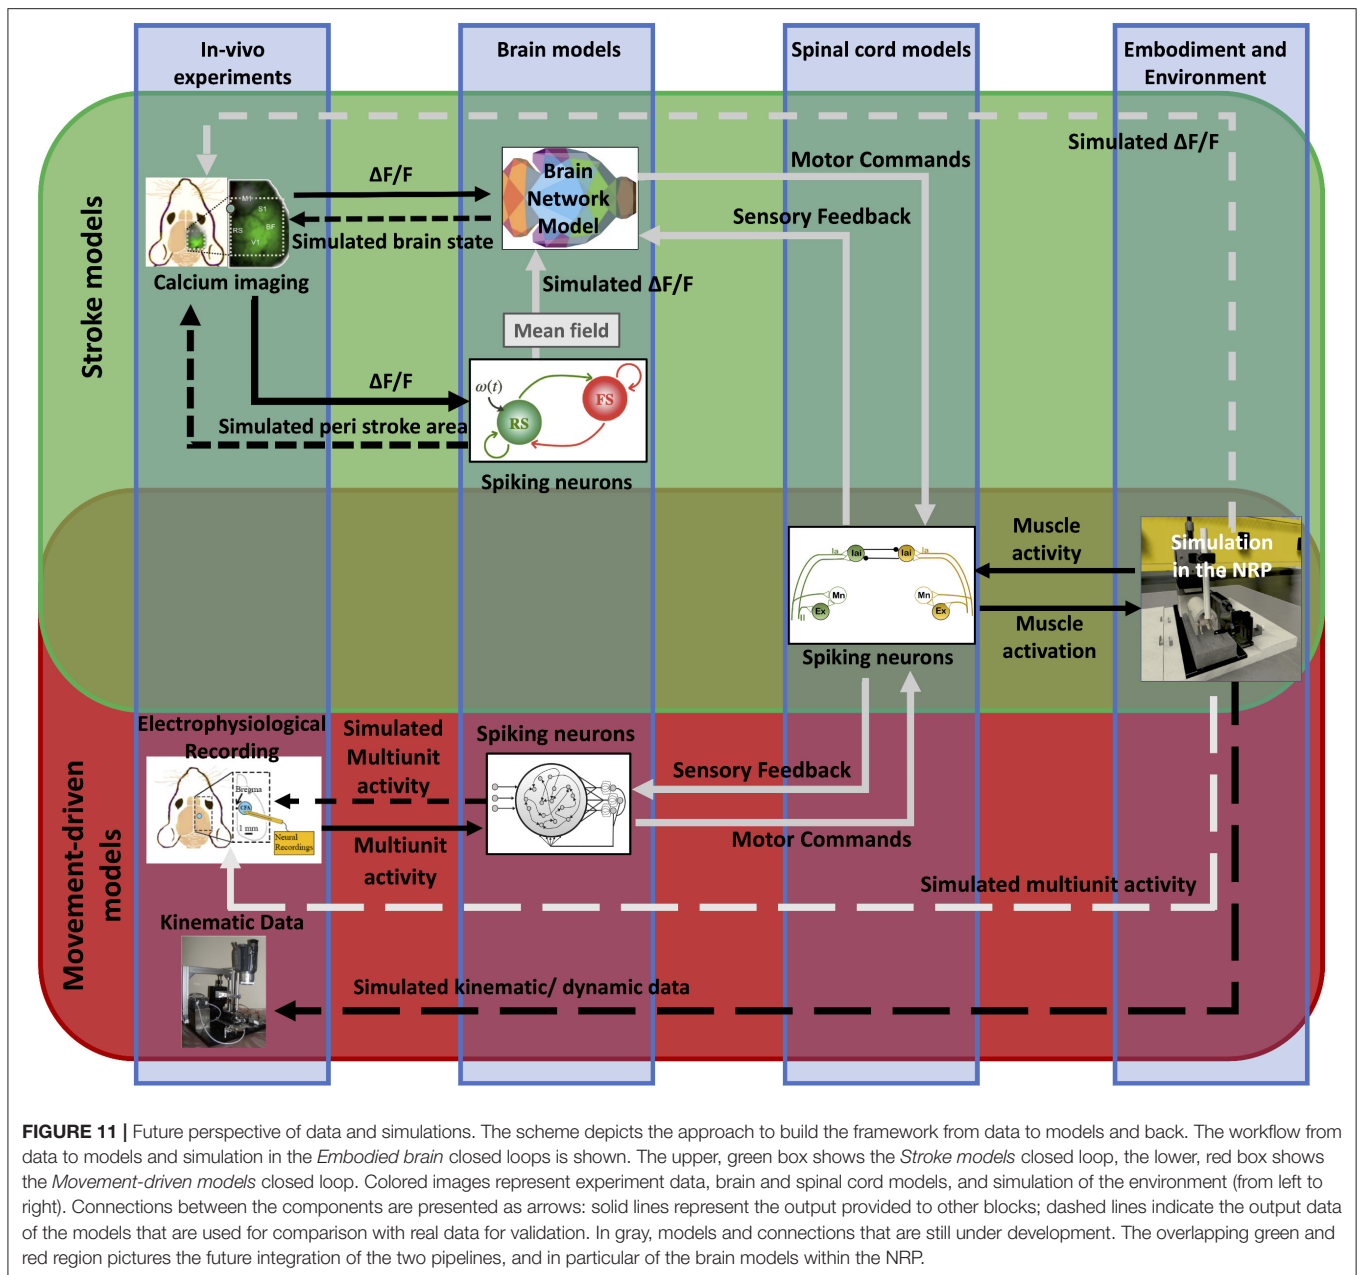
In-vivo experiments

Brain models

Spinal cord models

Embodiment and Environment

Stroke models

Simulated ΔF/F

Motor Commands

ΔF/F

Brain Network Model

Sensory Feedback

Simulated brain state

M1 S1 RS BF V1

Calcium imaging

Simulated ΔF/F

Mean field

ΔF/F

$\omega(t)$

RS

FS

Simulated peri stroke area

Spiking neurons

Muscle activity

Simulation in the NRP

Ia Iai Iai Ia

Mn Mn

Ex Ex

Muscle activation

Spiking neurons

Electrophysiological Recording

Simulated Multiunit activity

Spiking neurons

Bregma

CFA

1 mm

Neural Recordings

Sensory Feedback

Multiunit activity

Motor Commands

Movement-driven models

Simulated multiunit activity

Kinematic Data

Simulated kinematic/ dynamic data

**FIGURE 11 |** Future perspective of data and simulations. The scheme depicts the approach to build the framework from data to models and back. The workflow from data to models and simulation in the *Embodied brain* closed loops is shown. The upper, green box shows the *Stroke models* closed loop, the lower, red box shows the *Movement-driven models* closed loop. Colored images represent experiment data, brain and spinal cord models, and simulation of the environment (from left to right). Connections between the components are presented as arrows: solid lines represent the output provided to other blocks; dashed lines indicate the output data of the models that are used for comparison with real data for validation. In gray, models and connections that are still under development. The overlapping green and red region pictures the future integration of the two pipelines, and in particular of the brain models within the NRP.